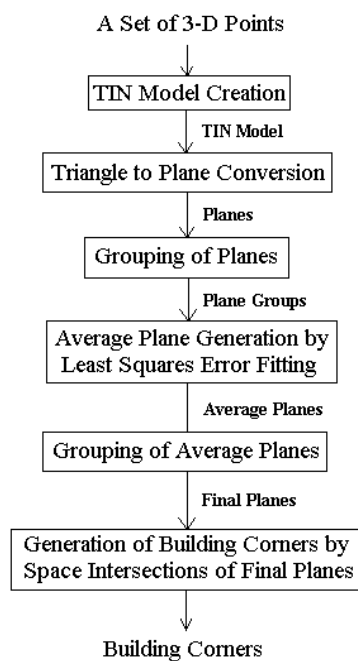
A Set of 3-D Points

TIN Model Creation

TIN Model

Triangle to Plane Conversion

Planes

Grouping of Planes

Plane Groups

Average Plane Generation by Least Squares Error Fitting

Average Planes

Grouping of Average Planes

Final Planes

Generation of Building Corners by Space Intersections of Final Planes

Building Corners